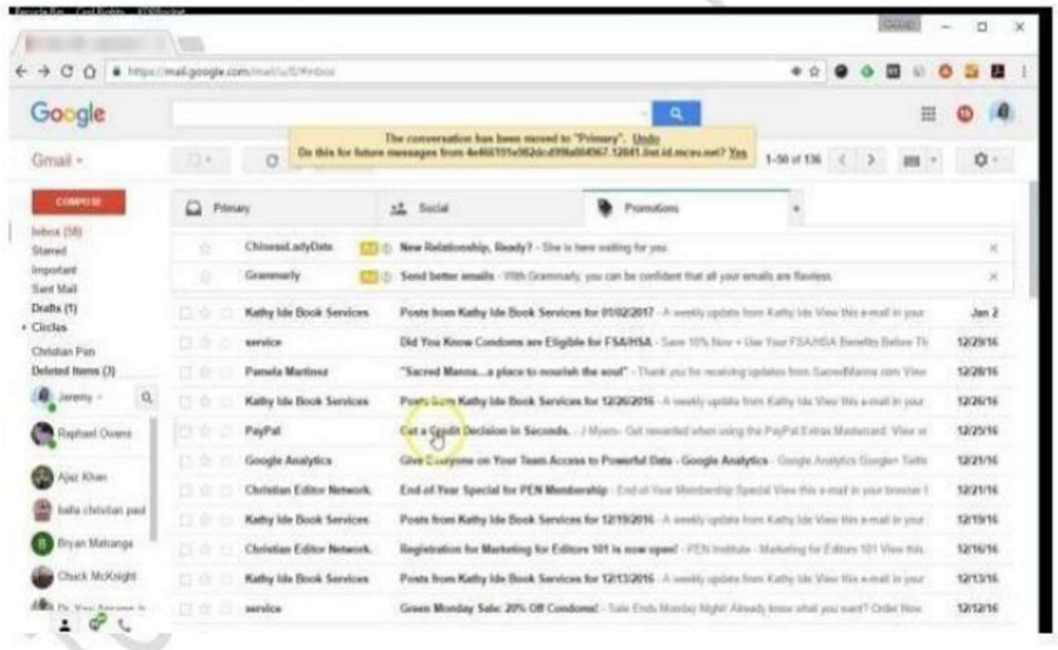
https://mail.google.com/mail/u/0/#inbox

Google

Gmail ▾

The conversation has been moved to "Primary". Undo
Do this for future messages from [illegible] Yes

1–50 of 136

COMPOSE

Inbox (58)
Starred
Important
Sent Mail
Drafts (1)
▸ Circles
Christian Pan
Deleted Items (3)

Jeremy ▾

Raphael Owens
Ajaz Khan
bafia christian paul
Bryan Matranga
Chuck McKnight
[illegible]

Primary | Social | Promotions

| | | |
|---|---|---|
| ChineseLadyDate | Ad New Relationship, Ready? - She is here waiting for you. | |
| Grammarly | Ad Send better emails - With Grammarly, you can be confident that all your emails are flawless. | |
| Kathy Ide Book Services | Posts from Kathy Ide Book Services for 01/02/2017 - A weekly update from Kathy Ide View this e-mail in your | Jan 2 |
| service | Did You Know Condoms are Eligible for FSA/HSA - Save 10% Now + Use Your FSA/HSA Benefits Before Th | 12/29/16 |
| Pamela Martinez | "Sacred Manna...a place to nourish the soul" - Thank you for receiving updates from SacredManna.com View | 12/28/16 |
| Kathy Ide Book Services | Posts from Kathy Ide Book Services for 12/26/2016 - A weekly update from Kathy Ide View this e-mail in your | 12/26/16 |
| PayPal | Get a Credit Decision in Seconds. - J Myers- Get rewarded when using the PayPal Extras Mastercard. View in | 12/25/16 |
| Google Analytics | Give Everyone on Your Team Access to Powerful Data - Google Analytics - Google Analytics Google+ Twitt | 12/21/16 |
| Christian Editor Network | End of Year Special for PEN Membership - End of Year Membership Special View this e-mail in your browser | 12/21/16 |
| Kathy Ide Book Services | Posts from Kathy Ide Book Services for 12/19/2016 - A weekly update from Kathy Ide View this e-mail in your | 12/19/16 |
| Christian Editor Network | Registration for Marketing for Editors 101 is now open! - PEN Institute - Marketing for Editors 101 View this | 12/16/16 |
| Kathy Ide Book Services | Posts from Kathy Ide Book Services for 12/13/2016 - A weekly update from Kathy Ide View this e-mail in your | 12/13/16 |
| service | Green Monday Sale: 20% Off Condoms! - Sale Ends Monday Night! Already know what you want? Order Now | 12/12/16 |